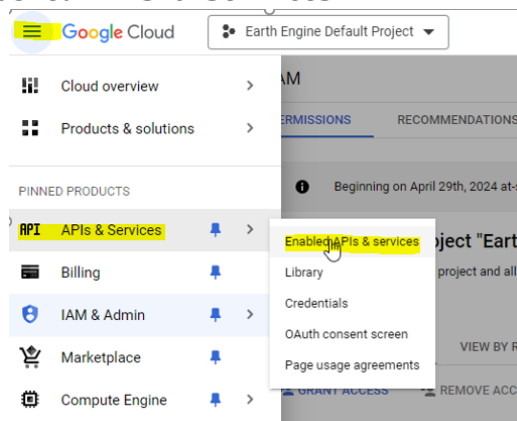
Google Cloud

Earth Engine Default Project

Cloud overview

Products & solutions

PINNED PRODUCTS

API APIs & Services

Billing

IAM & Admin

Marketplace

Compute Engine

AM

ERMISSIONS

RECOMMENDATIONS

Beginning on April 29th, 2024 a

oject "Eart

project and all

VIEW BY R

GRANT ACCESS

REMOVE ACC

Enabled APIs & services

Library

Credentials

OAuth consent screen

Page usage agreements